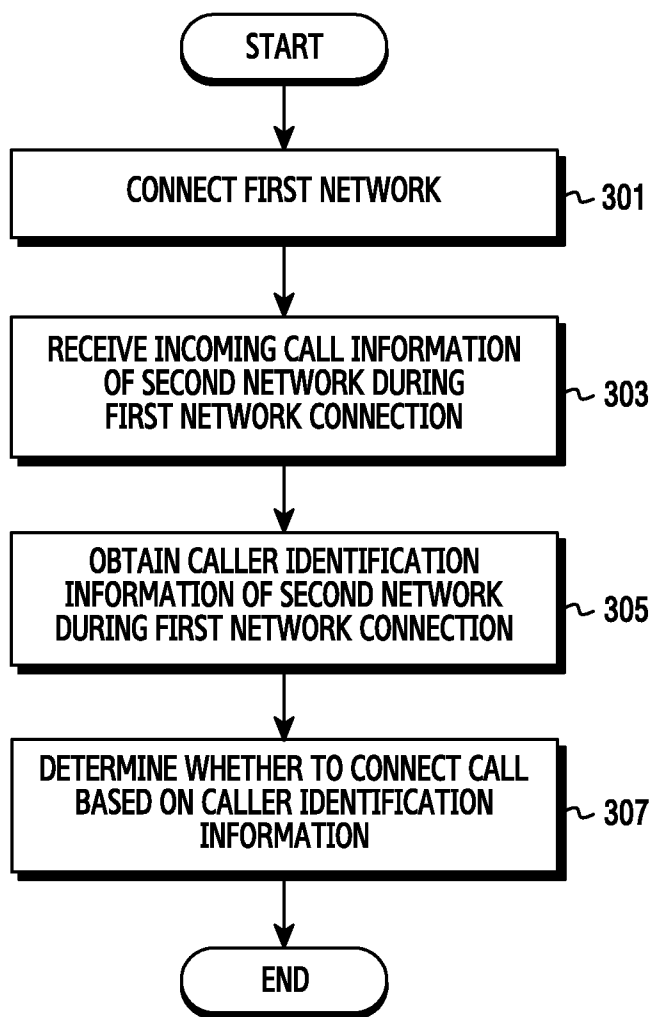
START

CONNECT FIRST NETWORK

301

RECEIVE INCOMING CALL INFORMATION OF SECOND NETWORK DURING FIRST NETWORK CONNECTION

303

OBTAIN CALLER IDENTIFICATION INFORMATION OF SECOND NETWORK DURING FIRST NETWORK CONNECTION

305

DETERMINE WHETHER TO CONNECT CALL BASED ON CALLER IDENTIFICATION INFORMATION

307

END